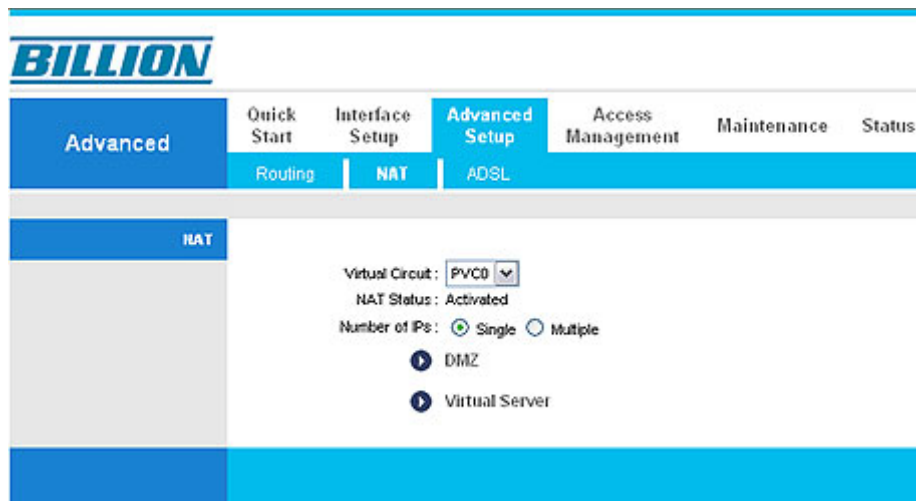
BILLION

Advanced

Quick Start

Interface Setup

Advanced Setup

Access Management

Maintenance

Status

Routing

NAT

ADSL

NAT

Virtual Circuit : PVC0

NAT Status : Activated

Number of IPs : Single Multiple

DMZ

Virtual Server